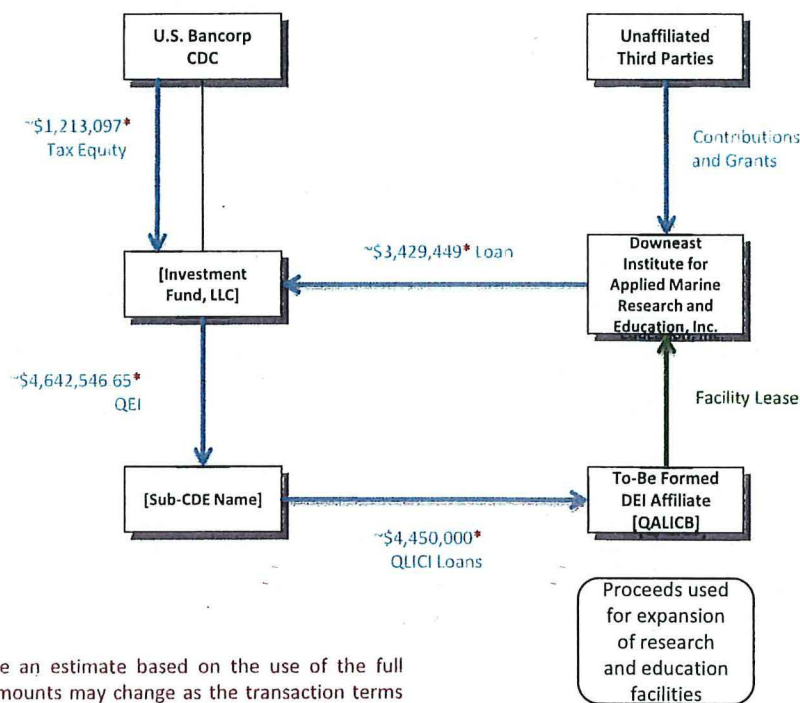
U.S. Bancorp CDC

Unaffiliated Third Parties

~$1,213,097* Tax Equity

Contributions and Grants

~$3,429,449* Loan

[Investment Fund, LLC]

Downeast Institute for Applied Marine Research and Education, Inc.

~$4,642,546.65* QEI

Facility Lease

[Sub-CDE Name]

To-Be Formed DEI Affiliate [QALICB]

~$4,450,000* QLICI Loans

Proceeds used for expansion of research and education facilities

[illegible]e an estimate based on the use of the full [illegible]mounts may change as the transaction terms